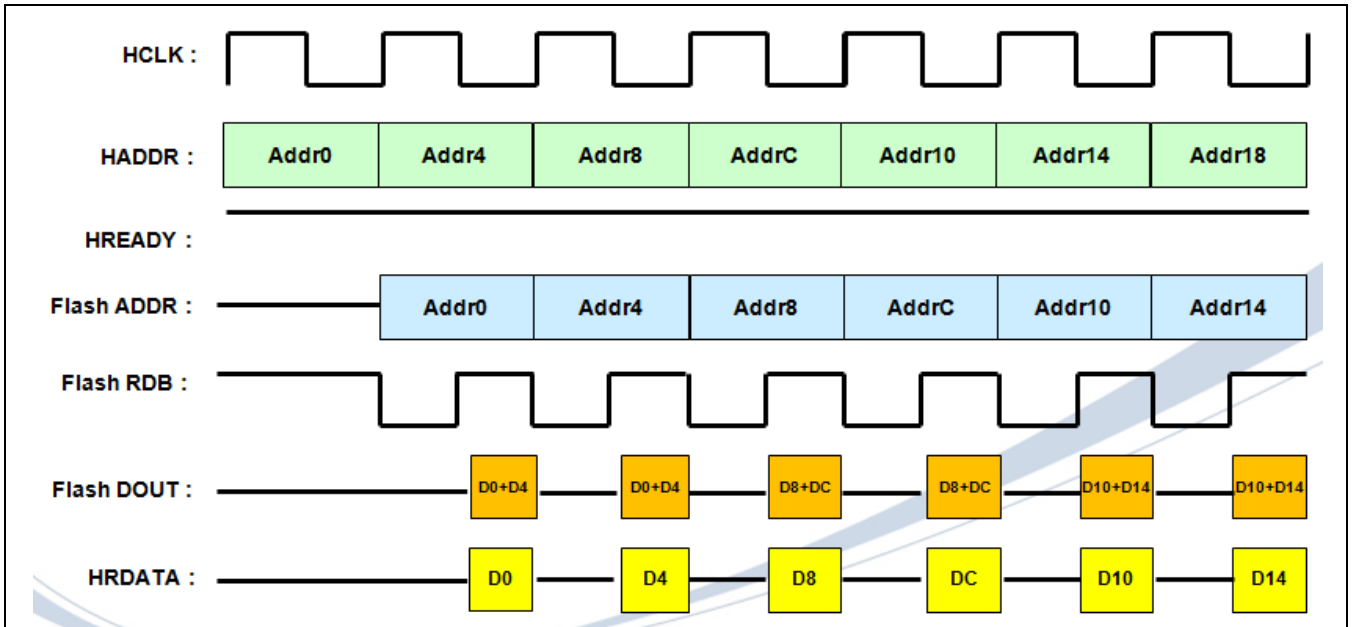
HCLK :

HADDR :

| Addr0 | Addr4 | Addr8 | AddrC | Addr10 | Addr14 | Addr18 |
|---|---|---|---|---|---|---|

HREADY :

Flash ADDR :

| Addr0 | Addr4 | Addr8 | AddrC | Addr10 | Addr14 |
|---|---|---|---|---|---|

Flash RDB :

Flash DOUT :

D0+D4 D0+D4 D8+DC D8+DC D10+D14 D10+D14

HRDATA :

D0 D4 D8 DC D10 D14